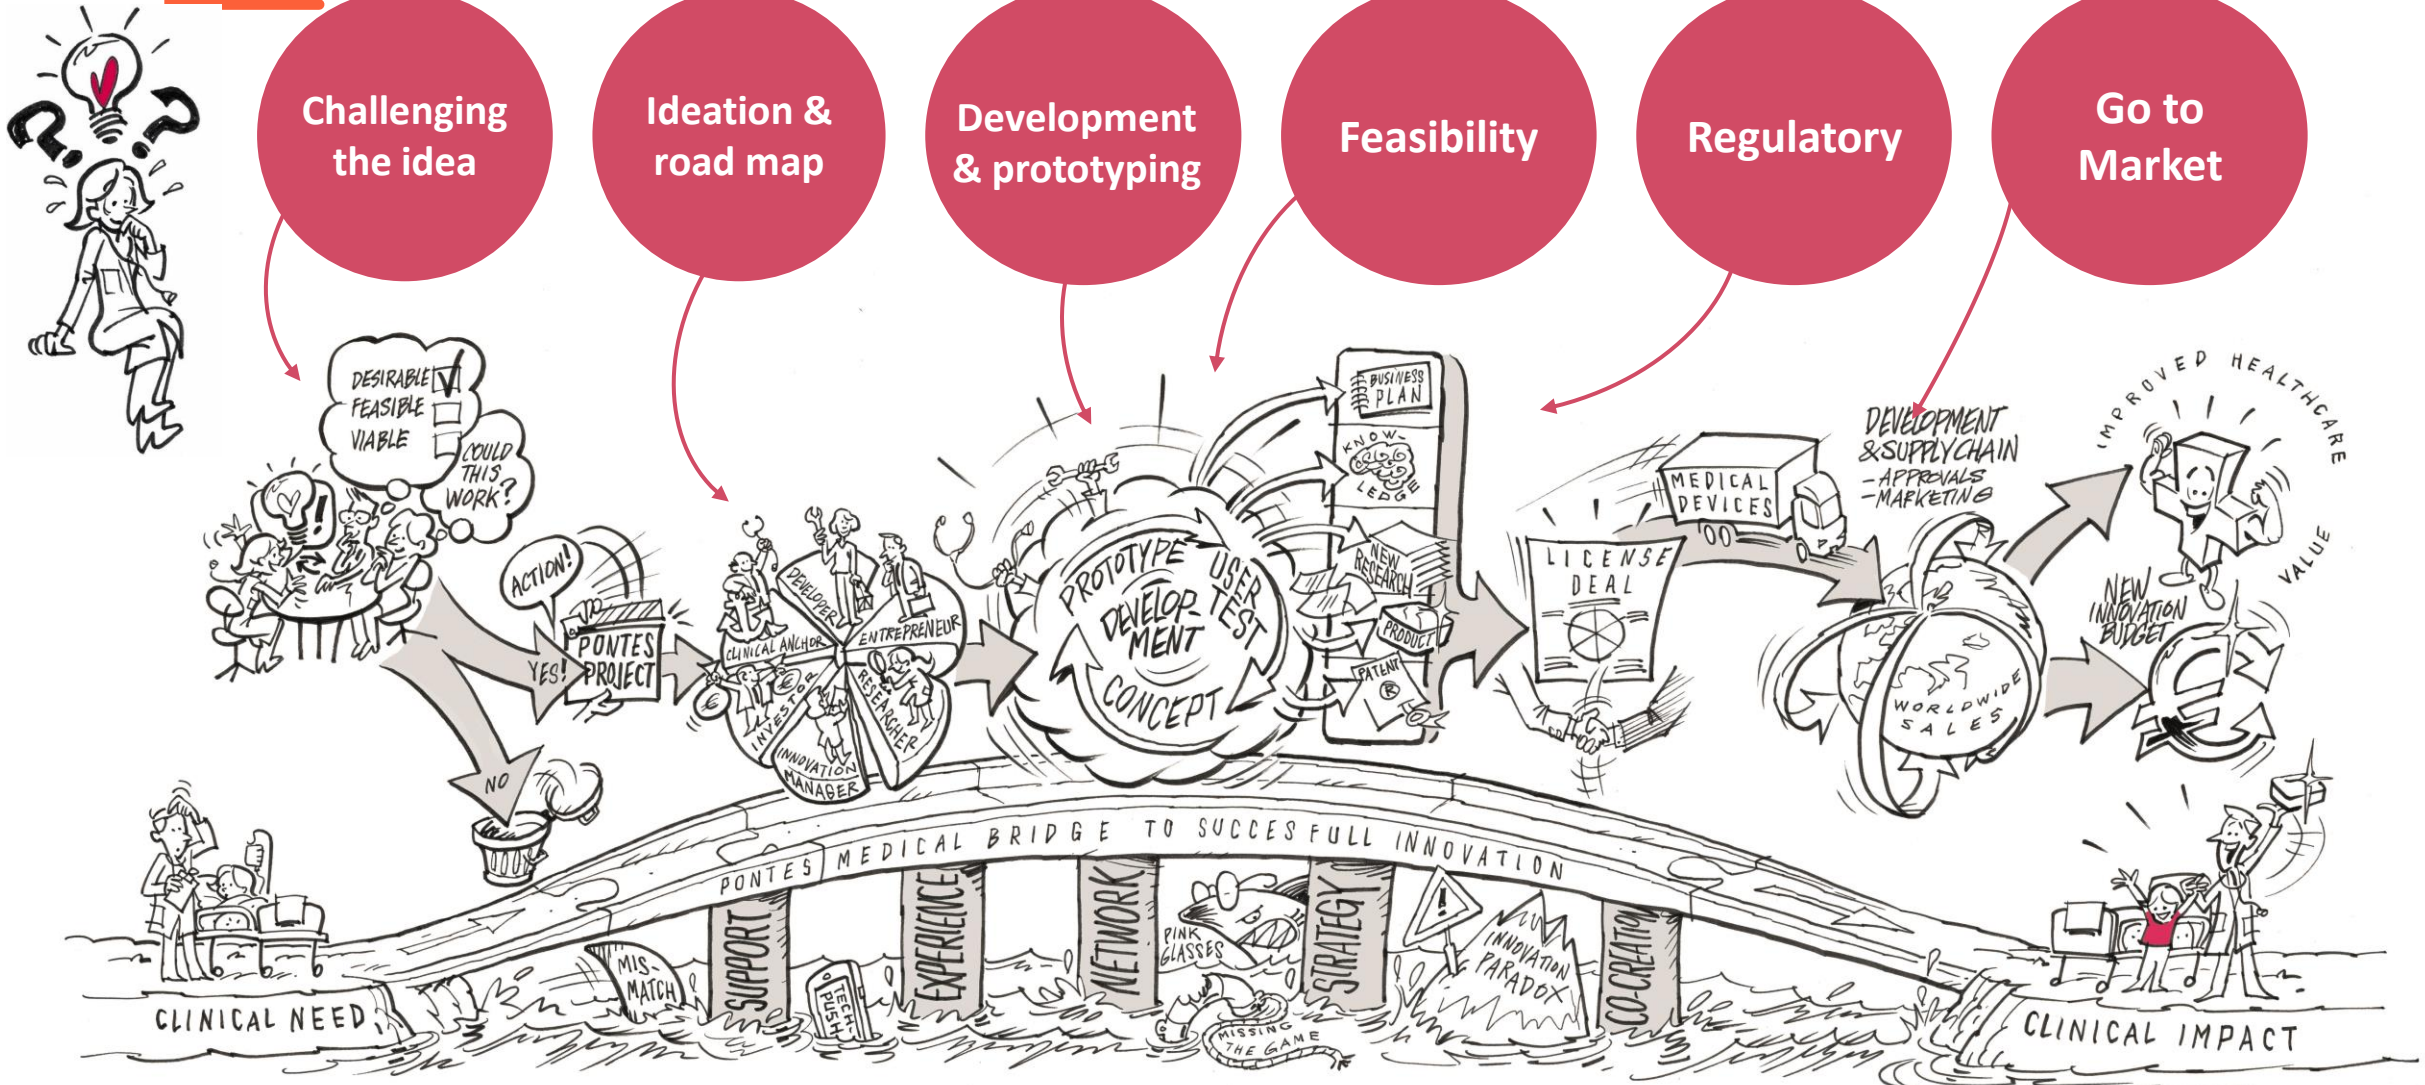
Challenging the idea

Ideation & road map

Development & prototyping

Feasibility

Regulatory

Go to Market

DESIRABLE
FEASIBLE
VIABLE

COULD THIS WORK?

ACTION!

YES!

PONTES PROJECT

NO

DEVELOPER
ENTREPRENEUR
CLINICAL ANCHOR
INVESTOR
RESEARCHER
INNOVATION MANAGER

PROTOTYPE
USER TEST
DEVELOP-MENT
CONCEPT

BUSINESS PLAN
KNOW-LEDGE
NEW RESEARCH
PRODUCT
PATENT

LICENSE DEAL

MEDICAL DEVICES

DEVELOPMENT & SUPPLY CHAIN
-APPROVALS
-MARKETING

WORLDWIDE SALES

IMPROVED HEALTHCARE

VALUE

NEW INNOVATION BUDGET

PONTES MEDICAL BRIDGE TO SUCCESSFULL INNOVATION

SUPPORT
EXPERIENCE
NETWORK
STRATEGY
CO-CREATION

MIS-MATCH
TECH-PUSH
PINK GLASSES
MISSING THE GAME
INNOVATION PARADOX

CLINICAL NEED

CLINICAL IMPACT